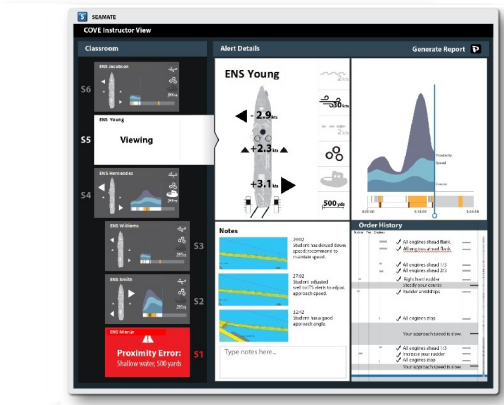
SEAMATE

COVE Instructor View

Classroom

Alert Details

Generate Report

ENS Jacobson

S6

ENS Young

S5

Viewing

ENS Hernandez

S4

ENS Williams

S3

ENS Smith

S2

ENS Miranda

Proximity Error:

Shallow water, 500 yards

S1

ENS Young

2.9

2.3

3.1

500 yds

Notes

29:02 Student has slowed down speed too much to maintain speed.

27:02 Student adjusted well to 15 deg to adjust approach speed.

22:12 Student has a good approach angle.

Type notes here...

Order History

All engines ahead flank

All engines ahead 2/3

Right hard rudder

Steady your course

Rudder amidships

All engines stop

Your approach speed is slow

All engines ahead 1/3

Increase your rudder

All engines stop

Your approach speed is slow